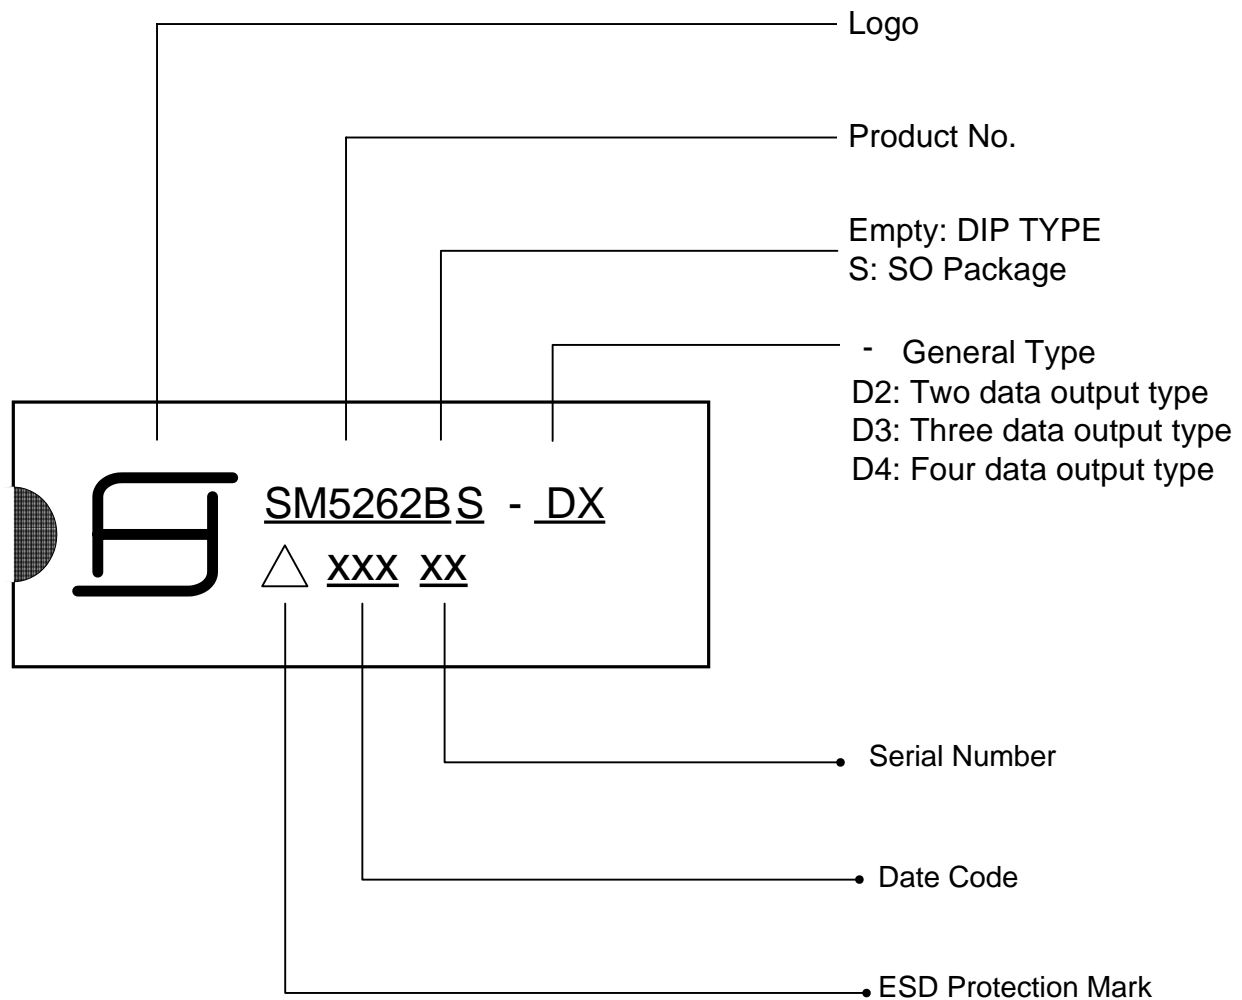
Logo

Product No.

Empty: DIP TYPE
S: SO Package

- General Type
D2: Two data output type
D3: Three data output type
D4: Four data output type

SM5262B S - DX
△ xxx xx

Serial Number

Date Code

ESD Protection Mark